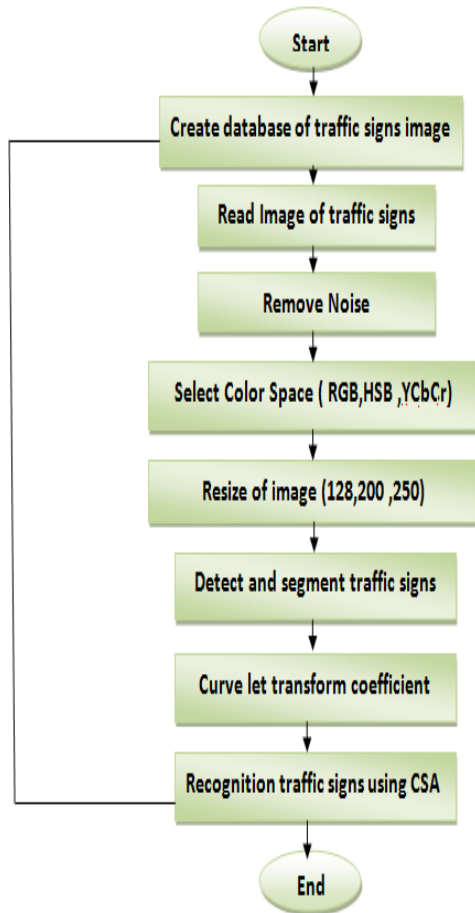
Start

Create database of traffic signs image

Read Image of traffic signs

Remove Noise

Select Color Space ( RGB,HSB ,YCbCr)

Resize of image (128,200 ,250)

Detect and segment traffic signs

Curve let transform coefficient

Recognition traffic signs using CSA

End